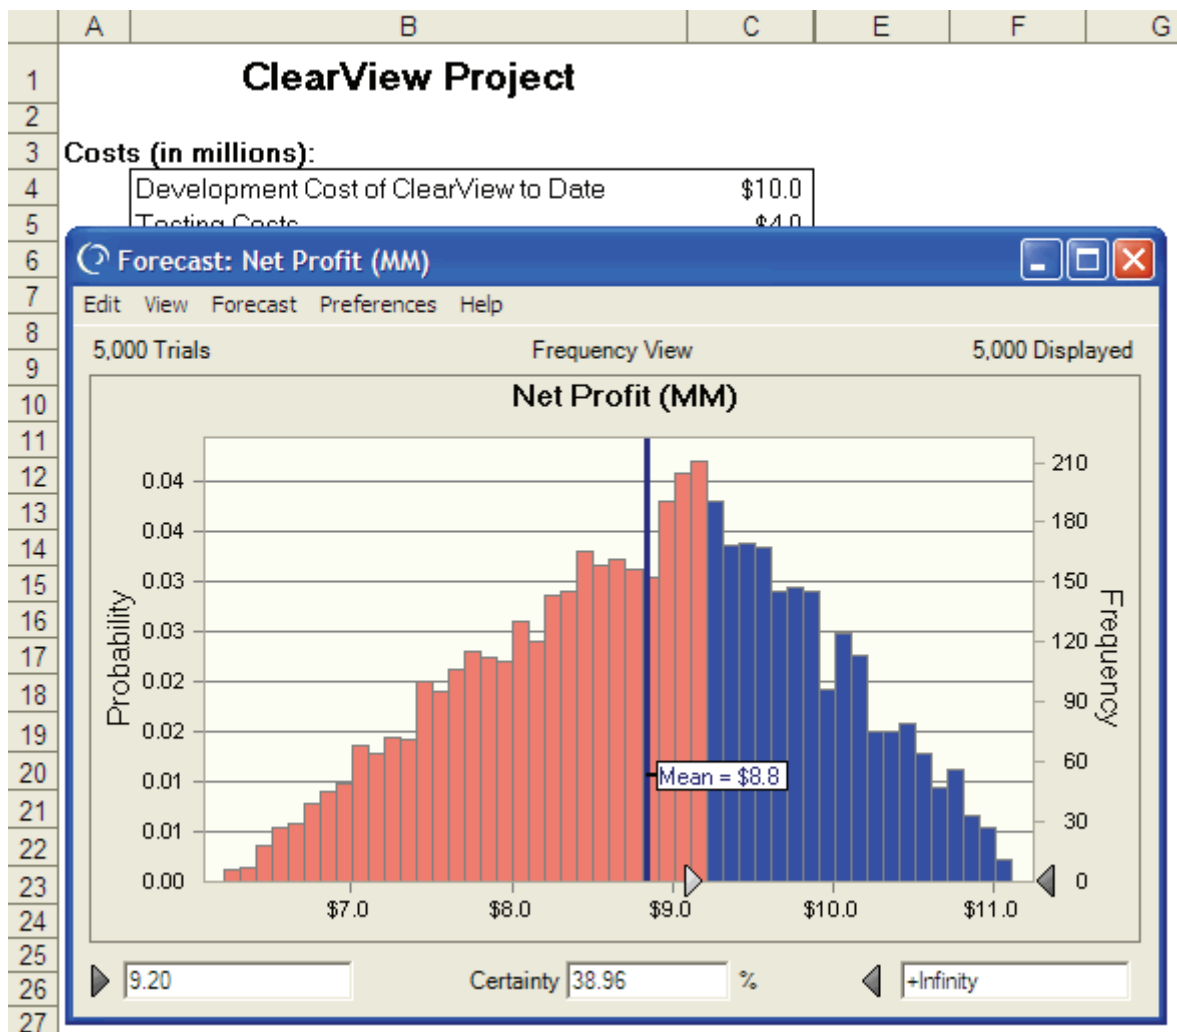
| | A | B | C | E | F | G |
|---|---|---|---|---|---|---|
| 1 | | ClearView Project | | | | |
| 2 | | | | | | |
| 3 | Costs (in millions): | | | | | |
| 4 | | Development Cost of ClearView to Date | $10.0 | | | |
| 5 | | Testing Costs | $4.0 | | | |

Forecast: Net Profit (MM)

Edit View Forecast Preferences Help

5,000 Trials Frequency View 5,000 Displayed

Net Profit (MM)

Probability

0.04
0.04
0.03
0.03
0.02
0.02
0.01
0.01
0.00

Frequency

210
180
150
120
90
60
30
0

Mean = $8.8

$7.0 $8.0 $9.0 $10.0 $11.0

9.20 Certainty 38.96 % +Infinity

6
7
8
9
10
11
12
13
14
15
16
17
18
19
20
21
22
23
24
25
26
27